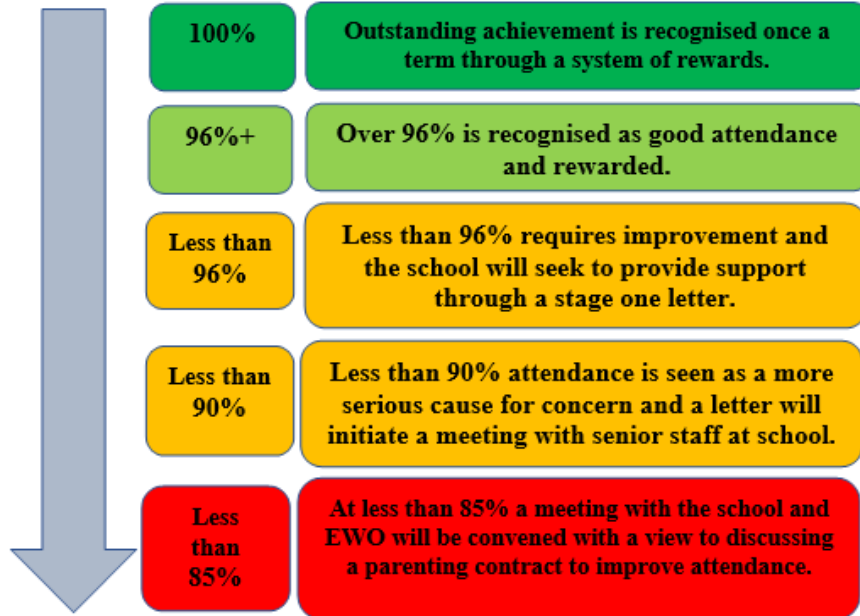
100%

Outstanding achievement is recognised once a term through a system of rewards.

96%+

Over 96% is recognised as good attendance and rewarded.

Less than 96%

Less than 96% requires improvement and the school will seek to provide support through a stage one letter.

Less than 90%

Less than 90% attendance is seen as a more serious cause for concern and a letter will initiate a meeting with senior staff at school.

Less than 85%

At less than 85% a meeting with the school and EWO will be convened with a view to discussing a parenting contract to improve attendance.